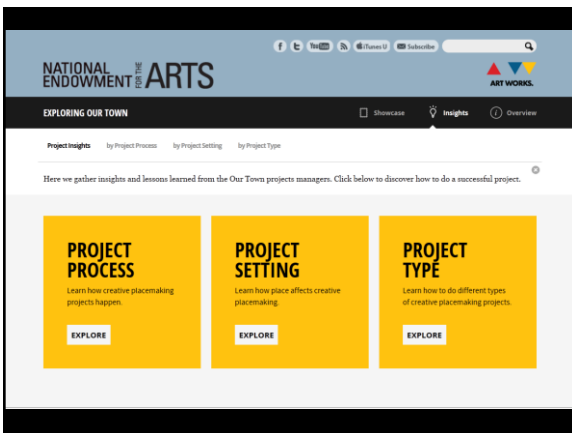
f t YouTube iTunes U Subscribe

NATIONAL ENDOWMENT FOR THE ARTS

ART WORKS.

EXPLORING OUR TOWN

Showcase Insights Overview

Project Insights by Project Process by Project Setting by Project Type

Here we gather insights and lessons learned from the Our Town projects managers. Click below to discover how to do a successful project.

PROJECT PROCESS
Learn how creative placemaking projects happen.
EXPLORE

PROJECT SETTING
Learn how place affects creative placemaking.
EXPLORE

PROJECT TYPE
Learn how to do different types of creative placemaking projects.
EXPLORE